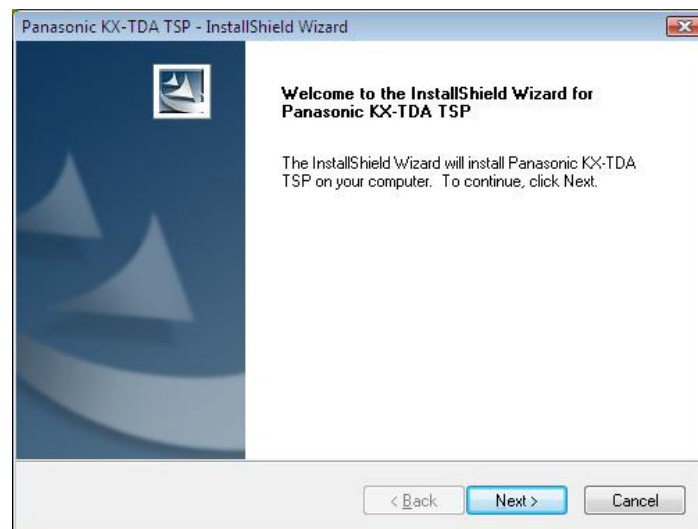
Panasonic KX-TDA TSP - InstallShield Wizard

Welcome to the InstallShield Wizard for Panasonic KX-TDA TSP

The InstallShield Wizard will install Panasonic KX-TDA TSP on your computer. To continue, click Next.

< Back
Next >
Cancel